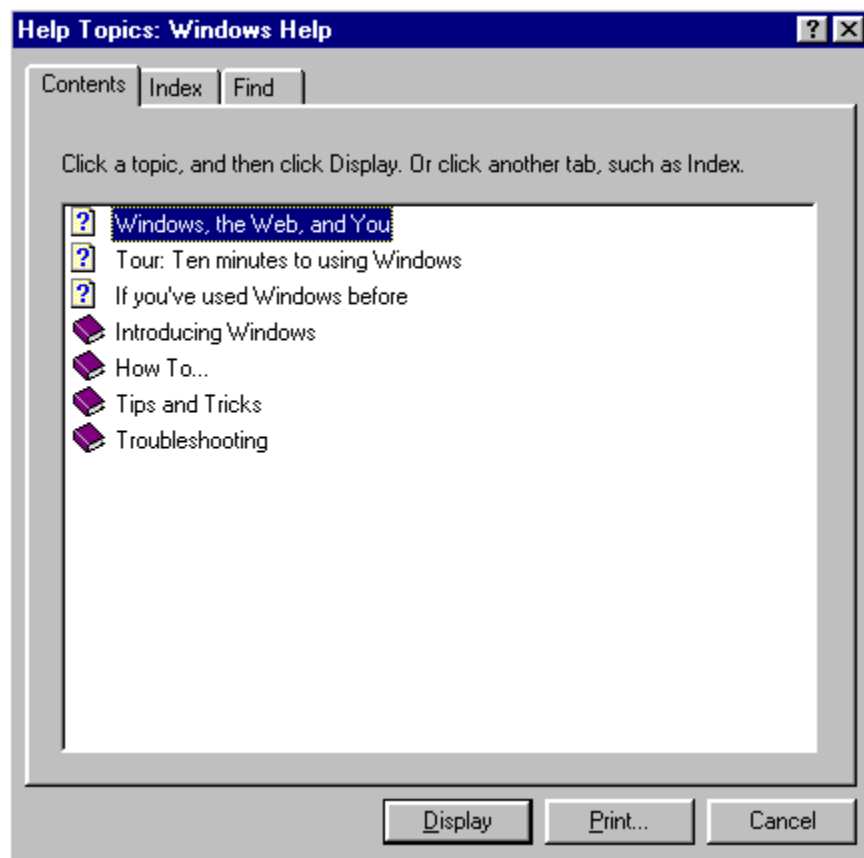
Help Topics: Windows Help

?

Contents

Index

Find

Click a topic, and then click Display. Or click another tab, such as Index.

?

Windows, the Web, and You

?

Tour: Ten minutes to using Windows

?

If you've used Windows before

Introducing Windows

How To...

Tips and Tricks

Troubleshooting

Display

Print...

Cancel